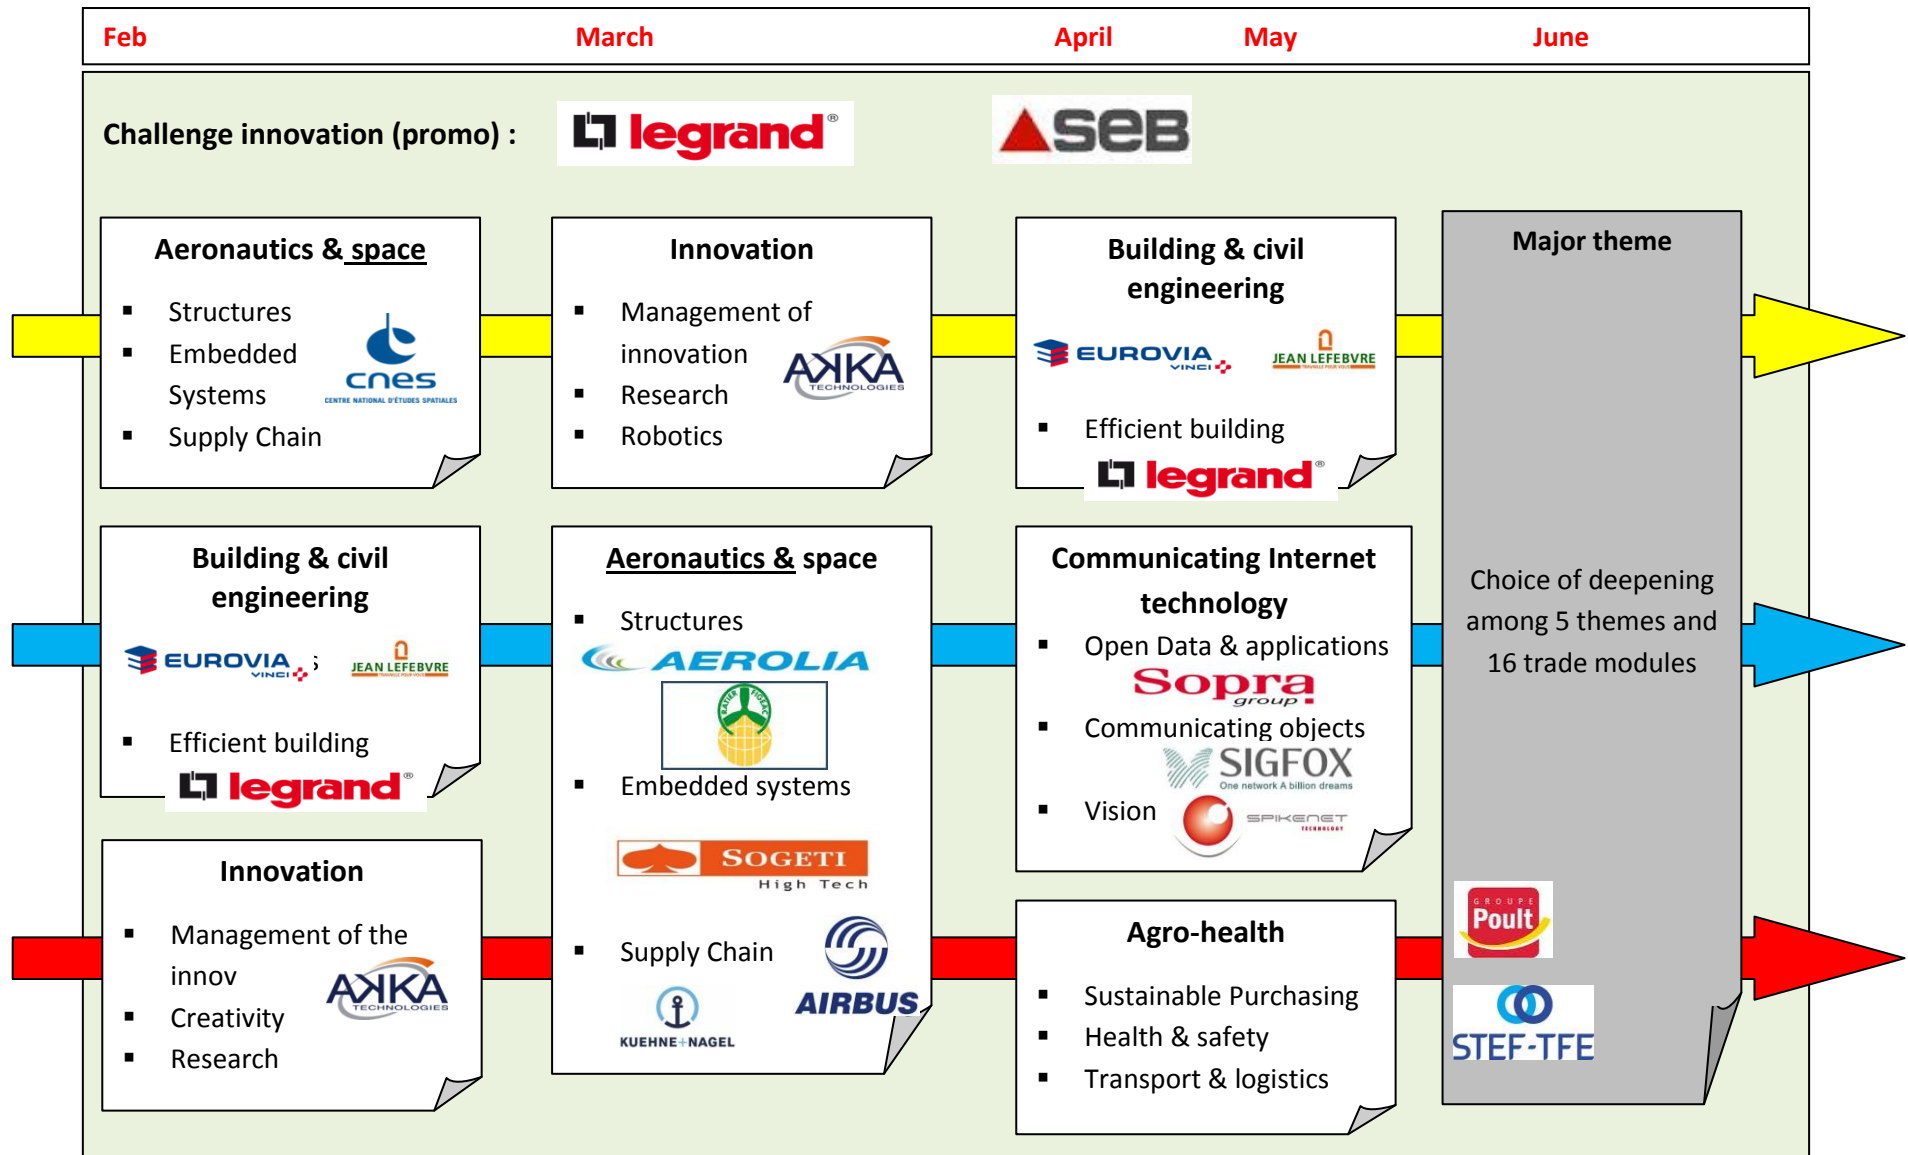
Feb March April May June

Challenge innovation (promo) : legrand SEB

Aeronautics & space
- Structures
- Embedded Systems
- Supply Chain
cnes CENTRE NATIONAL D'ÉTUDES SPATIALES

Innovation
- Management of innovation
- Research
- Robotics
AKKA TECHNOLOGIES

Building & civil engineering
EUROVIA VINCI JEAN LEFEBVRE
- Efficient building
legrand

Major theme

Choice of deepening among 5 themes and 16 trade modules

Building & civil engineering
EUROVIA VINCI JEAN LEFEBVRE
- Efficient building
legrand

Aeronautics & space
- Structures
AEROLIA
- Embedded systems
SOGETI High Tech
- Supply Chain
AIRBUS
KUEHNE+NAGEL

Communicating Internet technology
- Open Data & applications
Sopra group
- Communicating objects
SIGFOX One network A billion dreams
- Vision
SPIKENET TECHNOLOGY

Innovation
- Management of the innov
- Creativity
- Research
AKKA TECHNOLOGIES

Agro-health
- Sustainable Purchasing
- Health & safety
- Transport & logistics

GROUPE Poult
STEF-TFE